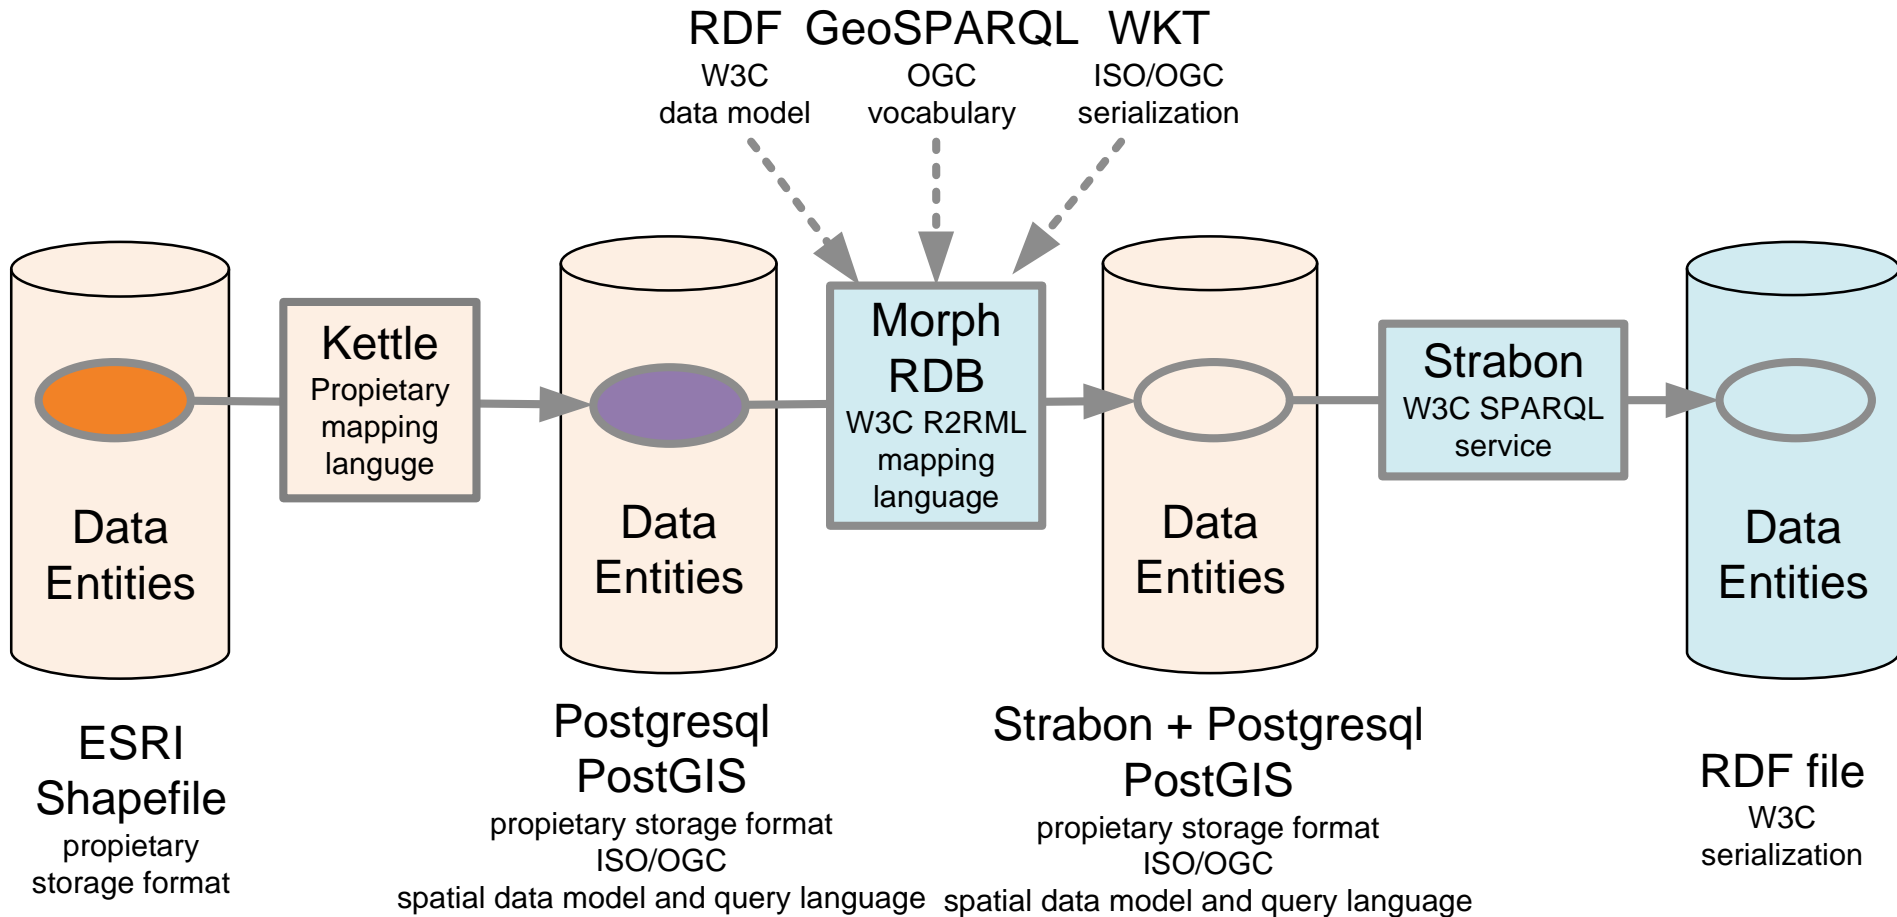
RDF W3C data model

GeoSPARQL OGC vocabulary

WKT ISO/OGC serialization

Data Entities

Kettle
Propietary mapping languge

Data Entities

Morph RDB
W3C R2RML mapping language

Data Entities

Strabon
W3C SPARQL service

Data Entities

ESRI Shapefile
propietary storage format

Postgresql PostGIS
propietary storage format
ISO/OGC
spatial data model and query language

Strabon + Postgresql PostGIS
propietary storage format
ISO/OGC
spatial data model and query language

RDF file
W3C serialization